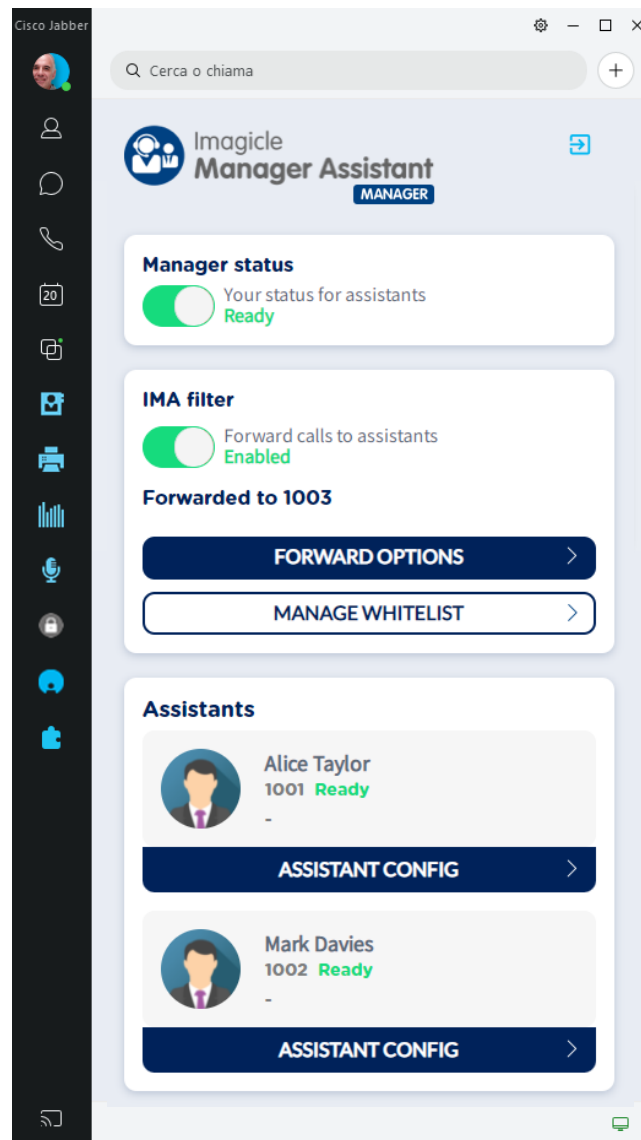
Cisco Jabber

20

Cerca o chiama

Imagicle
Manager Assistant
MANAGER

Manager status
Your status for assistants
Ready

IMA filter
Forward calls to assistants
Enabled

Forwarded to 1003

FORWARD OPTIONS

MANAGE WHITELIST

Assistants

Alice Taylor
1001 Ready
-

ASSISTANT CONFIG

Mark Davies
1002 Ready
-

ASSISTANT CONFIG